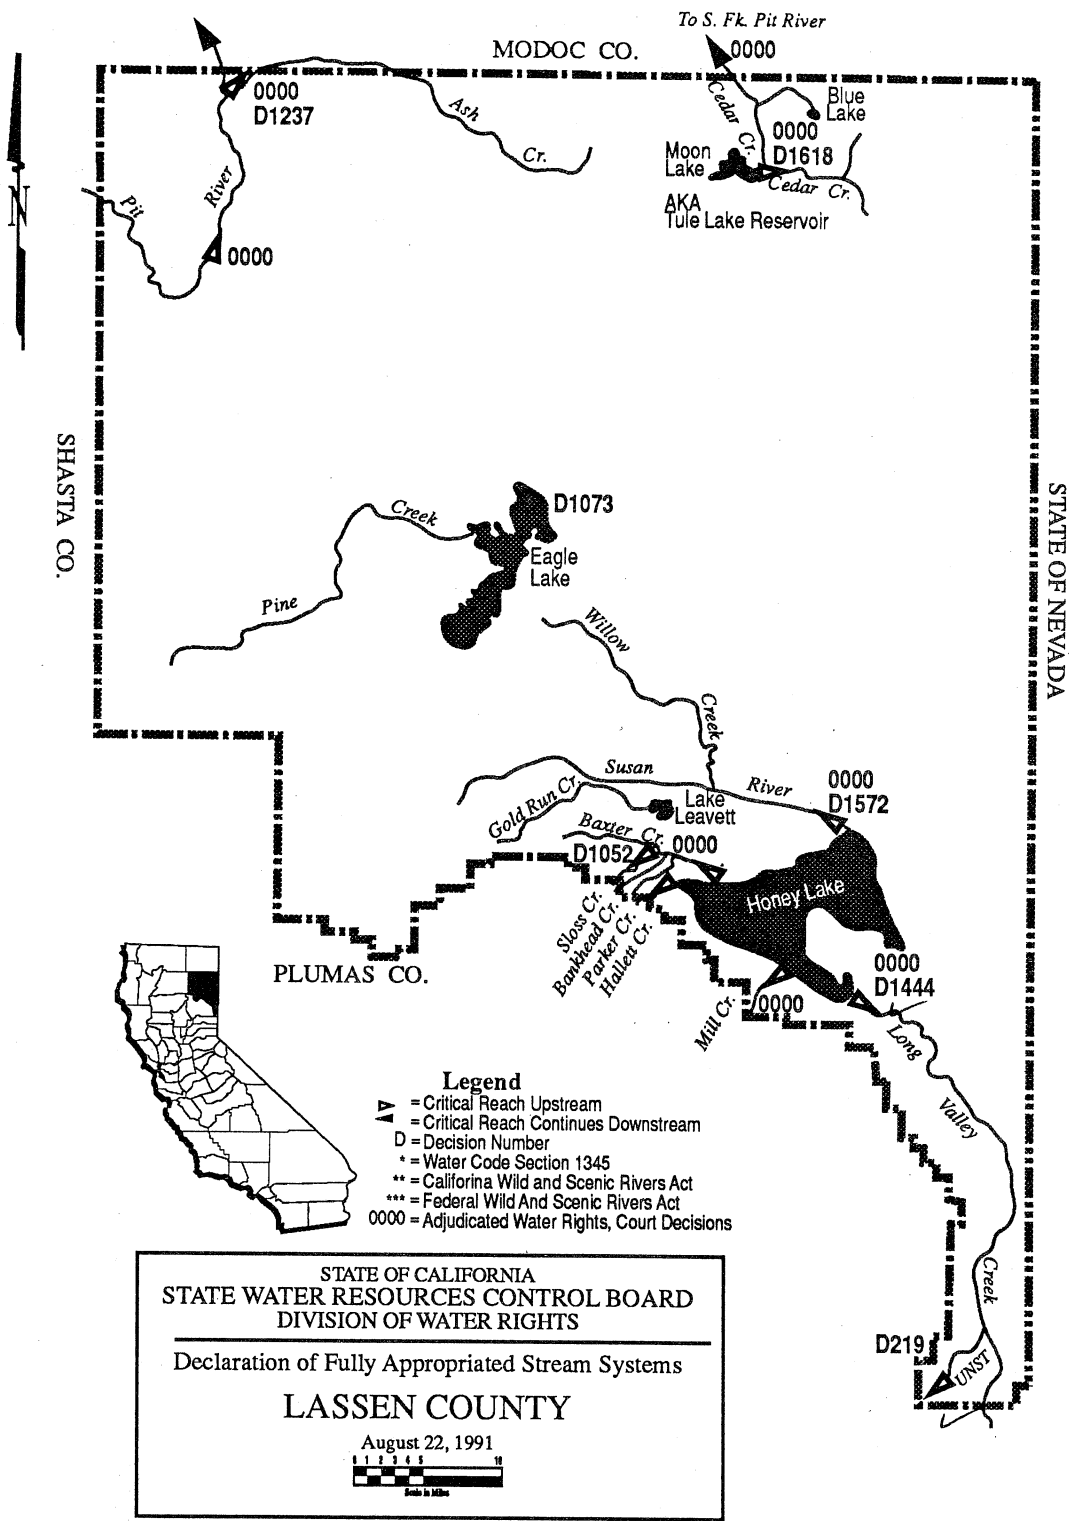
To S. Fk. Pit River
MODOC CO.
0000
0000
D1237
Ash
Cr.
Cedar Cr.
Blue Lake
0000
D1618
Moon Lake
Cedar Cr.
AKA
Tule Lake Reservoir
N
Pit
River
0000
SHASTA CO.
STATE OF NEVADA
D1073
Creek
Eagle Lake
Pine
Willow
Creek
Susan
River
0000
D1572
Gold Run Cr.
Lake Leavett
Baxter Cr.
D1052
0000
Honey Lake
Sloss Cr.
Bankhead Cr.
Parker Cr.
Hallett Cr.
PLUMAS CO.
0000
D1444
Mill Cr.
0000
Long
Valley
Creek
D219
UNST

Legend
= Critical Reach Upstream
= Critical Reach Continues Downstream
D = Decision Number
* = Water Code Section 1345
** = Califorina Wild and Scenic Rivers Act
*** = Federal Wild And Scenic Rivers Act
0000 = Adjudicated Water Rights, Court Decisions

STATE OF CALIFORNIA
STATE WATER RESOURCES CONTROL BOARD
DIVISION OF WATER RIGHTS

Declaration of Fully Appropriated Stream Systems

LASSEN COUNTY

August 22, 1991
0 1 2 3 4 5 10
Scale in Miles